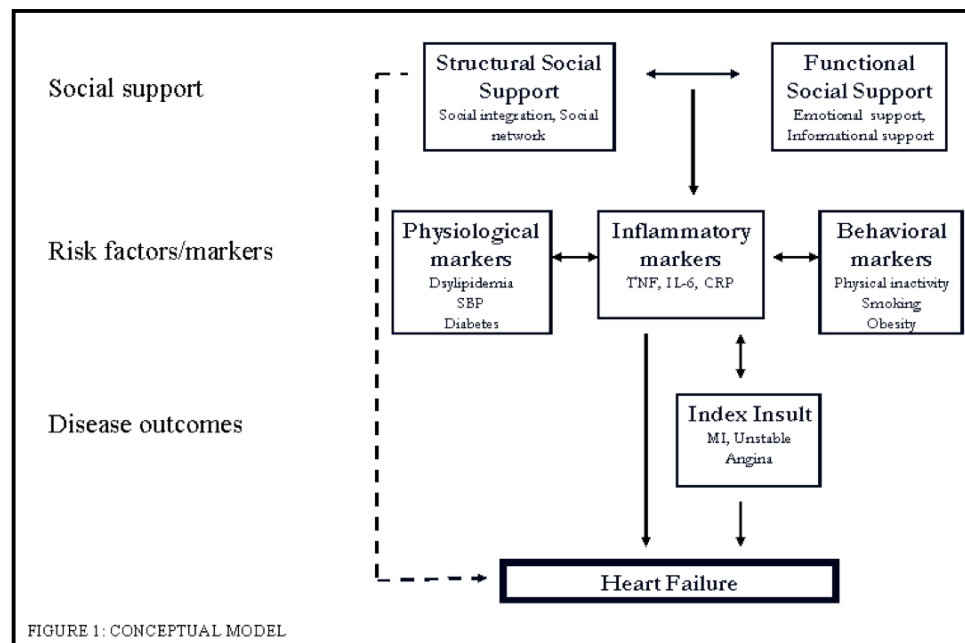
Social support

Risk factors/markers

Disease outcomes

Structural Social Support
Social integration, Social network

Functional Social Support
Emotional support, Informational support

Physiological markers
Dsylipidemia
SBP
Diabetes

Inflammatory markers
TNF, IL-6, CRP

Behavioral markers
Physical inactivity
Smoking
Obesity

Index Insult
MI, Unstable Angina

Heart Failure

FIGURE 1: CONCEPTUAL MODEL